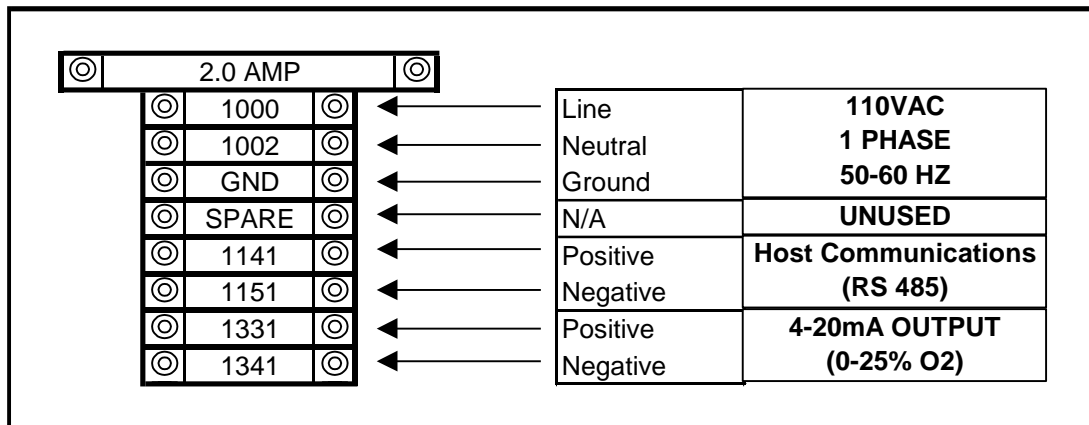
2.0 AMP

| Terminal | Signal | Function |
|---|---|---|
| 1000 | Line | 110VAC |
| 1002 | Neutral | 1 PHASE |
| GND | Ground | 50-60 HZ |
| SPARE | N/A | UNUSED |
| 1141 | Positive | Host Communications |
| 1151 | Negative | (RS 485) |
| 1331 | Positive | 4-20mA OUTPUT |
| 1341 | Negative | (0-25% O2) |